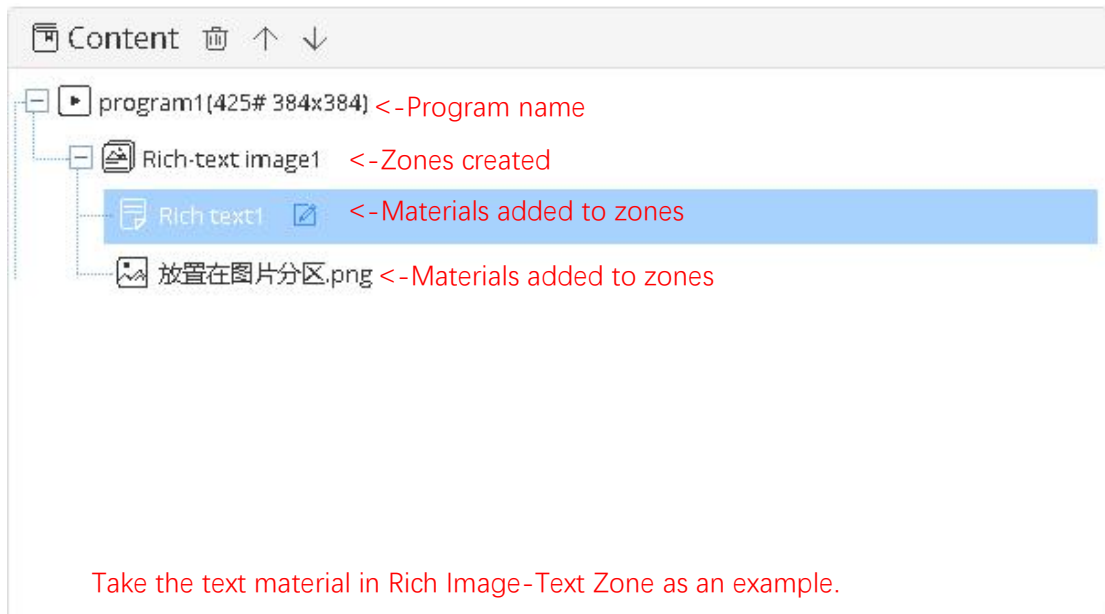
Content

program1(425# 384x384) <-Program name

Rich-text image1 <-Zones created

Rich text1 <-Materials added to zones

放置在图片分区.png <-Materials added to zones

Take the text material in Rich Image-Text Zone as an example.